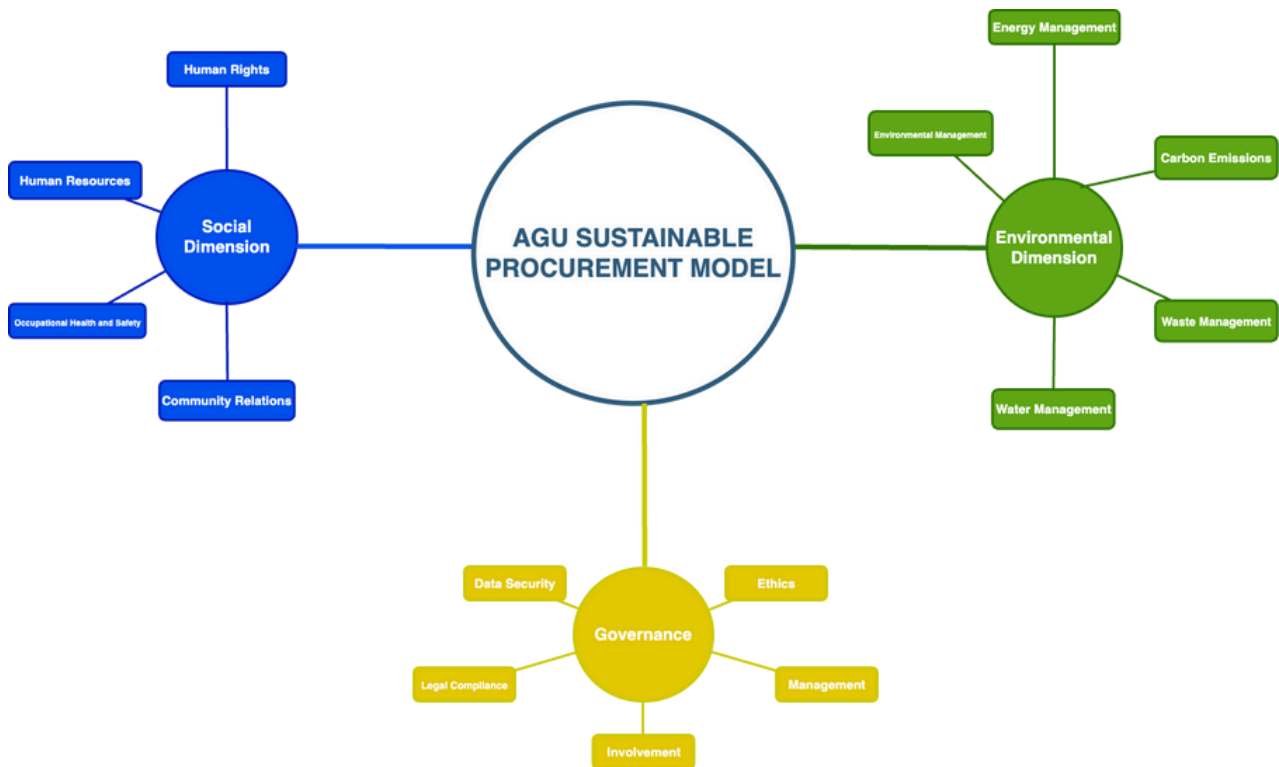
AGU SUSTAINABLE PROCUREMENT MODEL

Social Dimension

Human Rights

Human Resources

Occupational Health and Safety

Community Relations

Environmental Dimension

Energy Management

Environmental Management

Carbon Emissions

Waste Management

Water Management

Governance

Data Security

Ethics

Legal Compliance

Management

Involvement